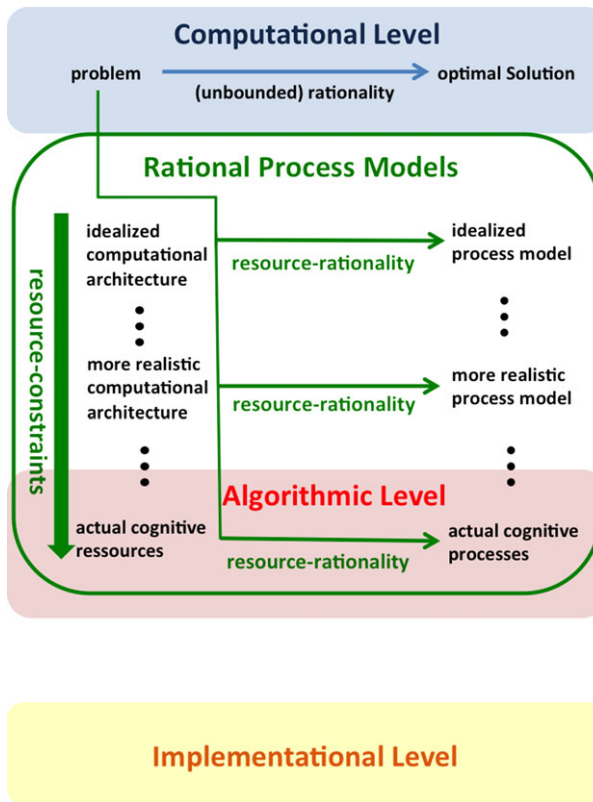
Computational Level

problem

(unbounded) rationality

optimal Solution

Rational Process Models

resource-constraints

idealized computational architecture

resource-rationality

idealized process model

more realistic computational architecture

resource-rationality

more realistic process model

Algorithmic Level

actual cognitive ressources

resource-rationality

actual cognitive processes

Implementational Level